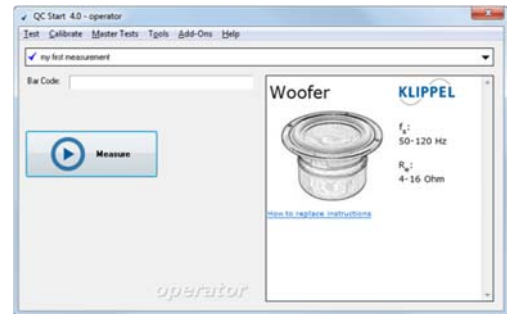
QC Start 4.0 - operator

Test Calibrate Master Tests Tools Add-Ons Help

my first measurement

Bar Code:

Measure

operator

Woofer

KLIPPEL

$f_s$:
50-120 Hz

$R_e$:
4-16 Ohm

How to replace instructions